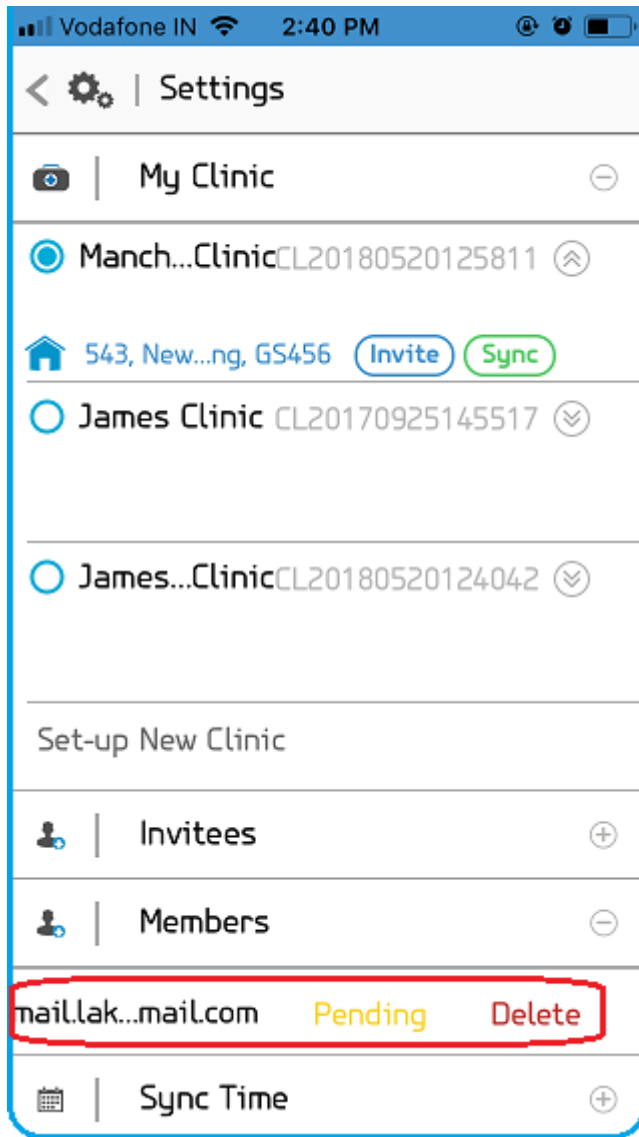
Vodafone IN 2:40 PM

Settings

My Clinic

Manch...ClinicCL20180520125811

543, New...ng, GS456 Invite Sync

James Clinic CL20170925145517

James...ClinicCL20180520124042

Set-up New Clinic

Invitees

Members

nail.lak...mail.com Pending Delete

Sync Time